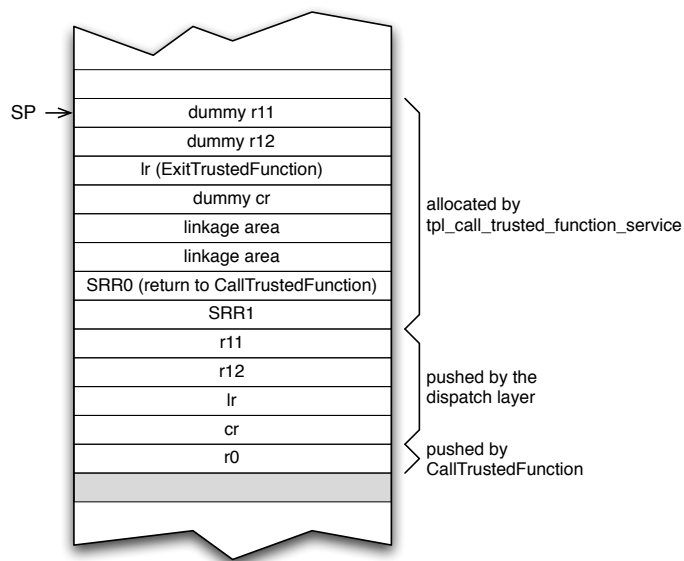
SP
dummy r11
dummy r12
lr (ExitTrustedFunction)
dummy cr
linkage area
linkage area
SRR0 (return to CallTrustedFunction)
SRR1
r11
r12
lr
cr
r0

allocated by tpl_call_trusted_function_service

pushed by the dispatch layer

pushed by CallTrustedFunction